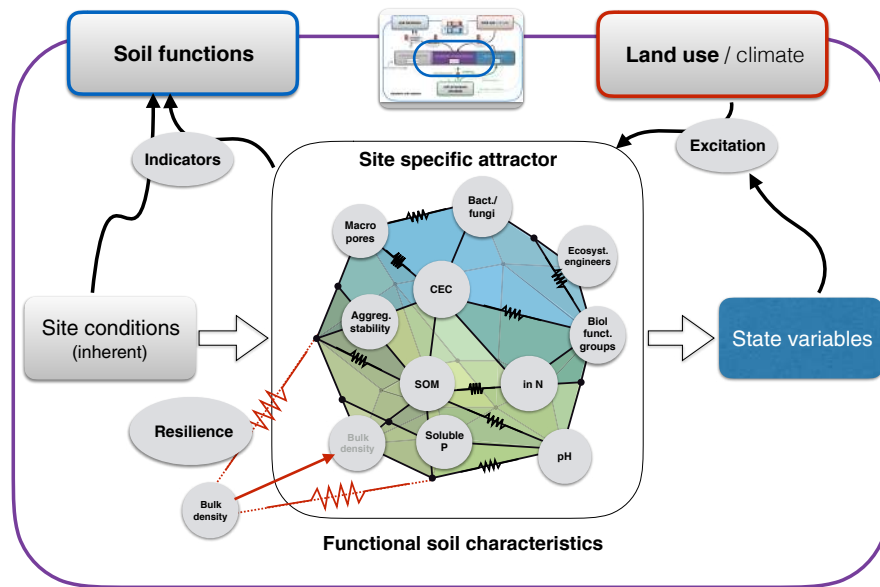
Soil functions

Land use / climate

Indicators

Excitation

Site specific attractor

Bact./ fungi

Macro pores

Ecosyst. engineers

CEC

Aggreg. stability

Biol funct. groups

Site conditions (inherent)

State variables

SOM

in N

Resilience

Bulk density

Soluble P

pH

Bulk density

Functional soil characteristics